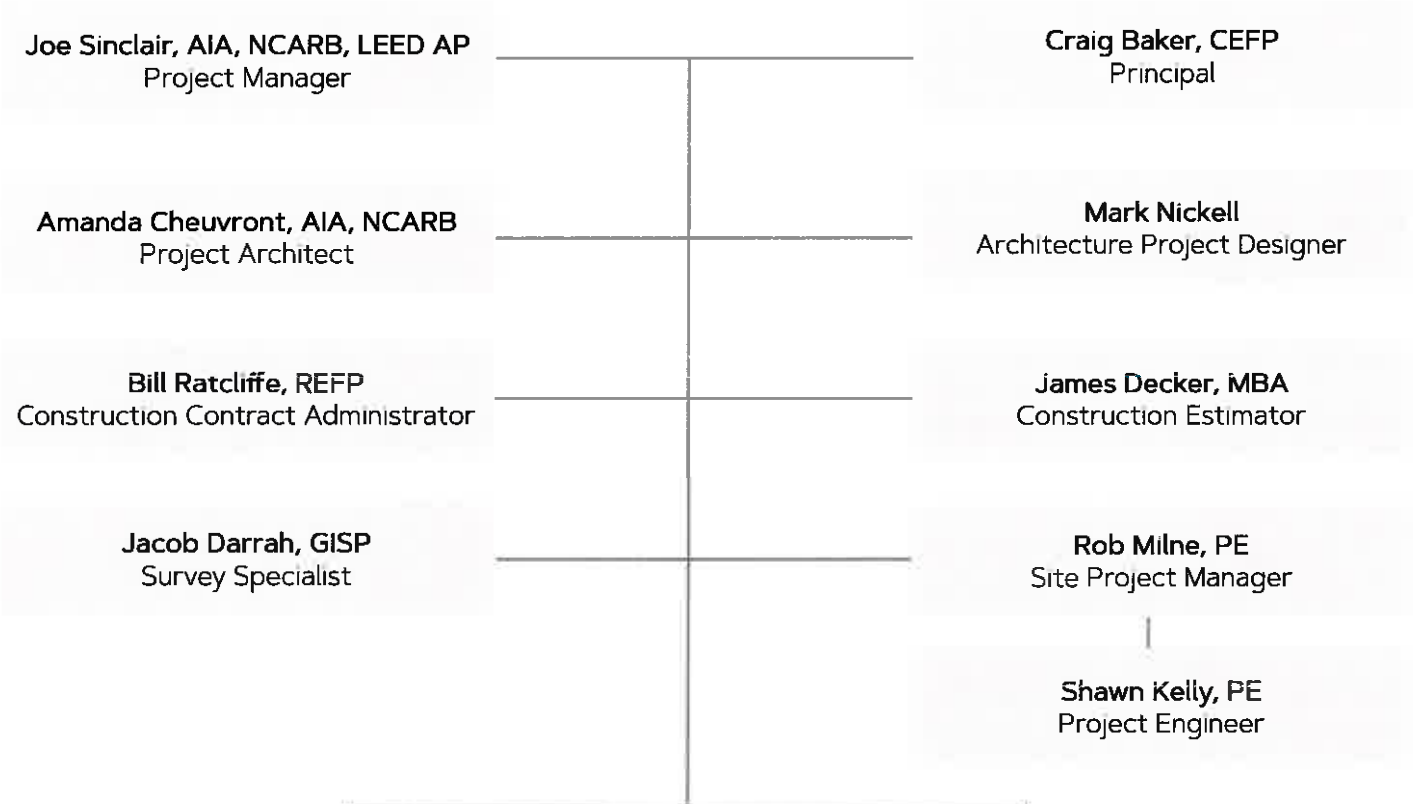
Joe Sinclair, AIA, NCARB, LEED AP
Project Manager

Craig Baker, CEFP
Principal

Amanda Cheuvront, AIA, NCARB
Project Architect

Mark Nickell
Architecture Project Designer

Bill Ratcliffe, REFP
Construction Contract Administrator

James Decker, MBA
Construction Estimator

Jacob Darrah, GISP
Survey Specialist

Rob Milne, PE
Site Project Manager

Shawn Kelly, PE
Project Engineer